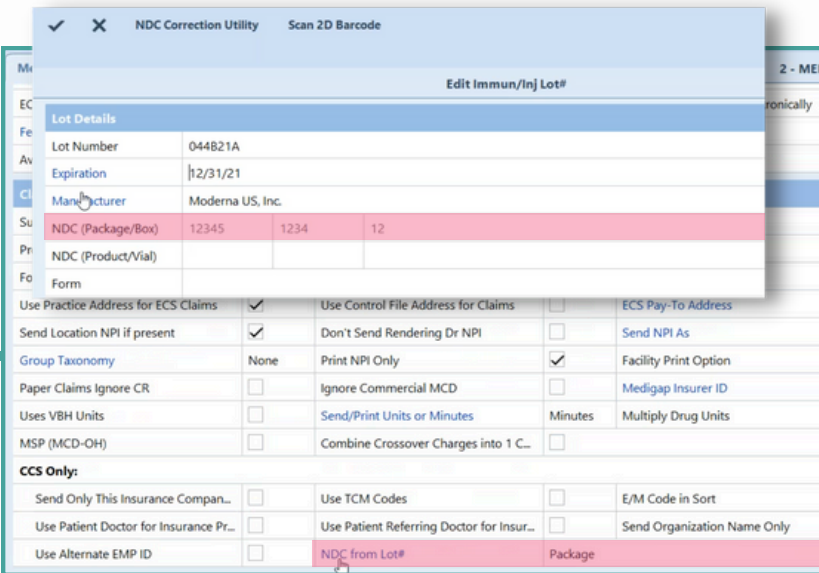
✓ ✕ NDC Correction Utility Scan 2D Barcode

Me

2 - ME

Edit Immun/Inj Lot#

EC

ronically

Fe

Av

Lot Details

| | |
|---|---|
| Lot Number | 044B21A |
| Expiration | 12/31/21 |
| Manufacturer | Moderna US, Inc. |
| NDC (Package/Box) | 12345 1234 12 |
| NDC (Product/Vial) | |
| Form | |

Cl

Su

Pr

Fo

| | | | | |
|---|---|---|---|---|
| Use Practice Address for ECS Claims | ✓ | Use Control File Address for Claims | | ECS Pay-To Address |
| Send Location NPI if present | ✓ | Don't Send Rendering Dr NPI | | Send NPI As |
| Group Taxonomy | None | Print NPI Only | ✓ | Facility Print Option |
| Paper Claims Ignore CR | | Ignore Commercial MCD | | Medigap Insurer ID |
| Uses VBH Units | | Send/Print Units or Minutes | Minutes | Multiply Drug Units |
| MSP (MCD-OH) | | Combine Crossover Charges into 1 C... | | |

CCS Only:

| | | | | |
|---|---|---|---|---|
| Send Only This Insurance Compan... | | Use TCM Codes | | E/M Code in Sort |
| Use Patient Doctor for Insurance Pr... | | Use Patient Referring Doctor for Insur... | | Send Organization Name Only |
| Use Alternate EMP ID | | NDC from Lot# | Package | |